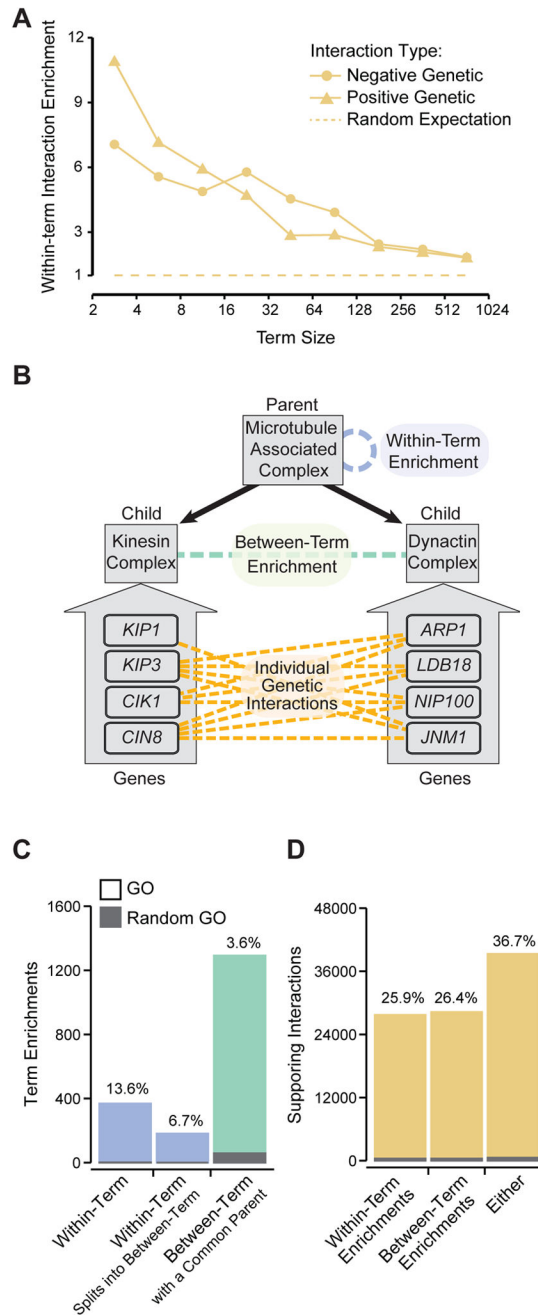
A

Within-term Interaction Enrichment

12
9
6
3
1

2 4 8 16 32 64 128 256 512 1024

Term Size

Interaction Type:
Negative Genetic
Positive Genetic
Random Expectation

B

Parent
Microtubule Associated Complex

Within-Term Enrichment

Child
Kinesin Complex

Between-Term Enrichment

Child
Dynactin Complex

KIP1
KIP3
CIK1
CIN8

Individual Genetic Interactions

ARP1
LDB18
NIP100
JNM1

Genes

Genes

C

GO
Random GO

Term Enrichments

1600
1200
800
400
0

13.6%
6.7%
3.6%

Within-Term
Within-Term Splits into Between-Term
Between-Term with a Common Parent

D

Supporing Interactions

48000
36000
24000
12000
0

25.9%
26.4%
36.7%

Within-Term Enrichments
Between-Term Enrichments
Either